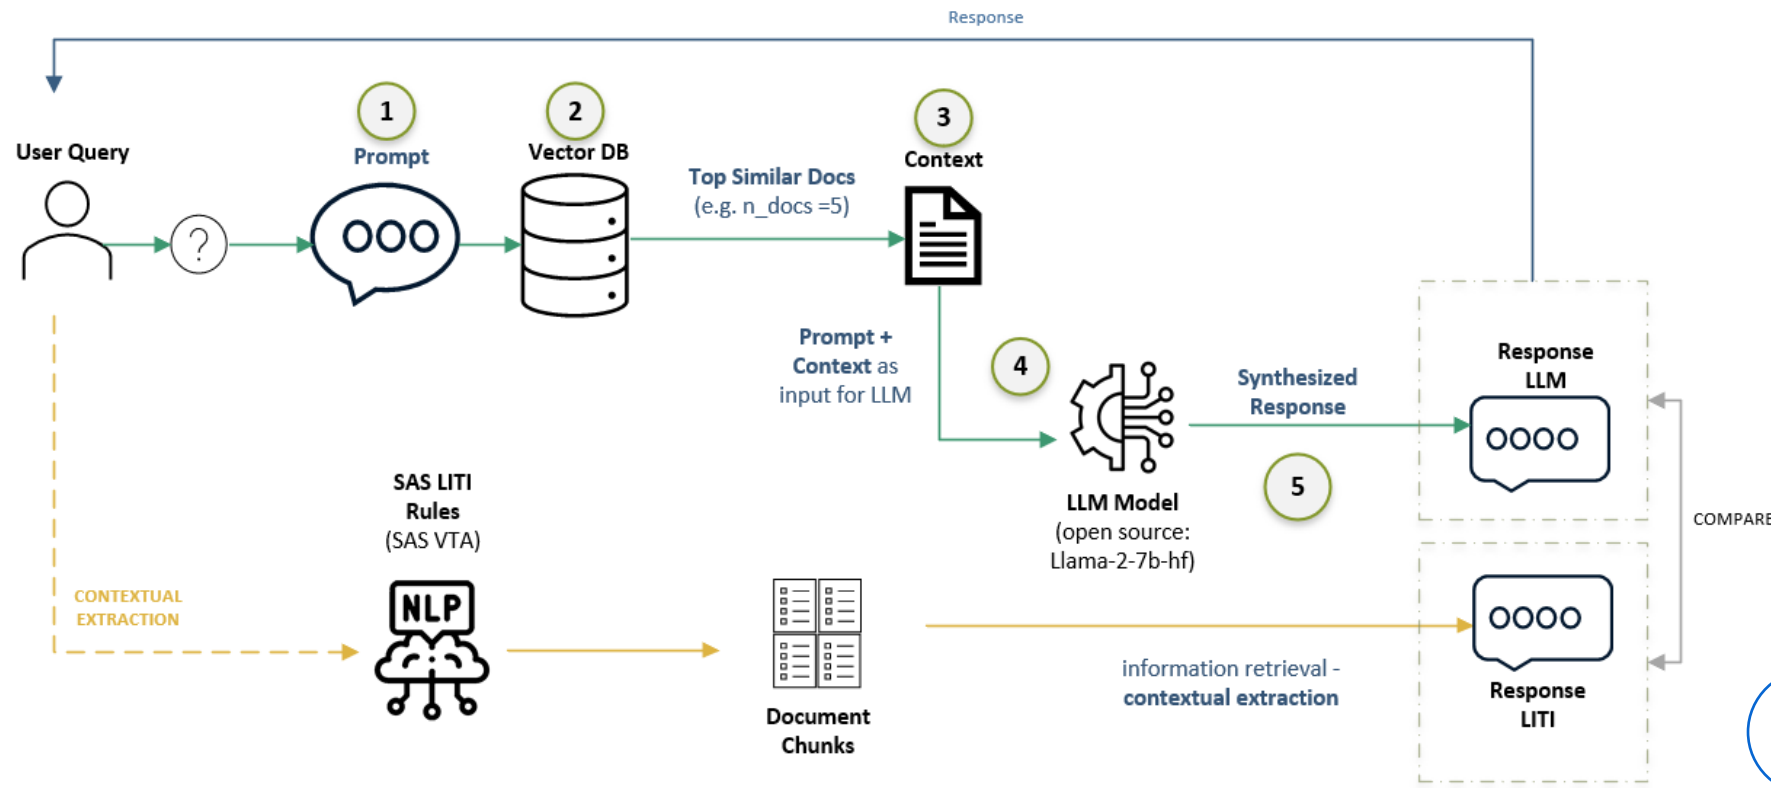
Response

User Query

1
Prompt

2
Vector DB

Top Similar Docs
(e.g. n_docs =5)

3
Context

Prompt + Context as input for LLM

4

LLM Model
(open source: Llama-2-7b-hf)

Synthesized Response

5

Response LLM

COMPARE

SAS LITI Rules
(SAS VTA)

NLP

CONTEXTUAL EXTRACTION

Document Chunks

information retrieval - contextual extraction

Response LITI